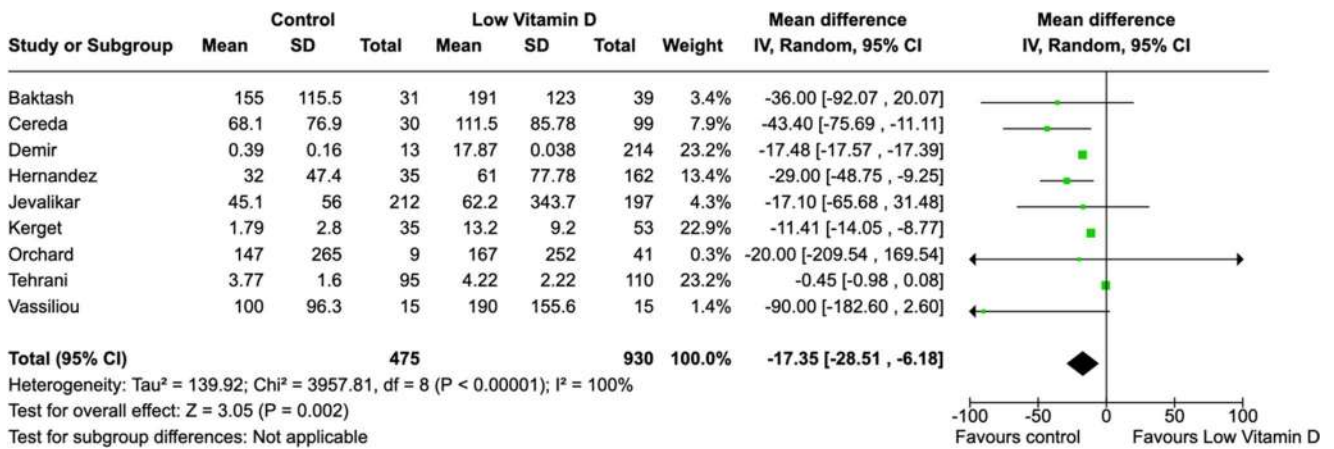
| Study or Subgroup | Control Mean | Control SD | Control Total | Low Vitamin D Mean | Low Vitamin D SD | Low Vitamin D Total | Weight | Mean difference IV, Random, 95% CI |
|---|---|---|---|---|---|---|---|---|
| Baktash | 155 | 115.5 | 31 | 191 | 123 | 39 | 3.4% | -36.00 [-92.07 , 20.07] |
| Cereda | 68.1 | 76.9 | 30 | 111.5 | 85.78 | 99 | 7.9% | -43.40 [-75.69 , -11.11] |
| Demir | 0.39 | 0.16 | 13 | 17.87 | 0.038 | 214 | 23.2% | -17.48 [-17.57 , -17.39] |
| Hernandez | 32 | 47.4 | 35 | 61 | 77.78 | 162 | 13.4% | -29.00 [-48.75 , -9.25] |
| Jevalikar | 45.1 | 56 | 212 | 62.2 | 343.7 | 197 | 4.3% | -17.10 [-65.68 , 31.48] |
| Kerget | 1.79 | 2.8 | 35 | 13.2 | 9.2 | 53 | 22.9% | -11.41 [-14.05 , -8.77] |
| Orchard | 147 | 265 | 9 | 167 | 252 | 41 | 0.3% | -20.00 [-209.54 , 169.54] |
| Tehrani | 3.77 | 1.6 | 95 | 4.22 | 2.22 | 110 | 23.2% | -0.45 [-0.98 , 0.08] |
| Vassiliou | 100 | 96.3 | 15 | 190 | 155.6 | 15 | 1.4% | -90.00 [-182.60 , 2.60] |
| Total (95% CI) | | | 475 | | | 930 | 100.0% | -17.35 [-28.51 , -6.18] |

Heterogeneity: Tau² = 139.92; Chi² = 3957.81, df = 8 (P < 0.00001); I² = 100%
Test for overall effect: Z = 3.05 (P = 0.002)
Test for subgroup differences: Not applicable

Mean difference
IV, Random, 95% CI

-100 -50 0 50 100
Favours control Favours Low Vitamin D